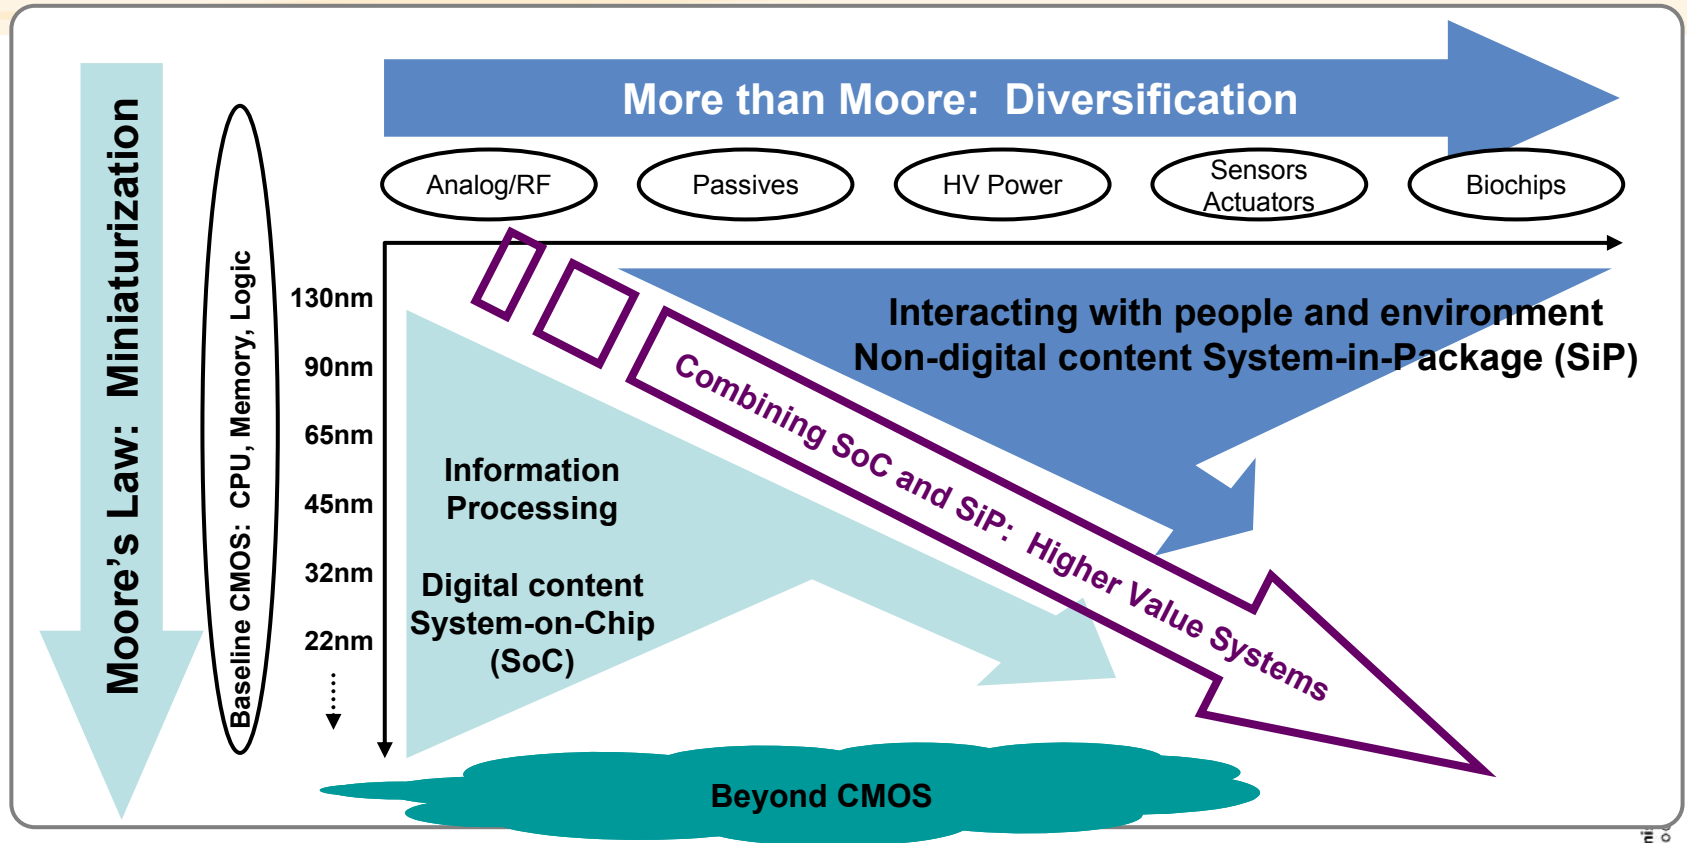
More than Moore: Diversification

Analog/RF

Passives

HV Power

Sensors Actuators

Biochips

Moore's Law: Miniaturization

Baseline CMOS: CPU, Memory, Logic

130nm

90nm

65nm

45nm

32nm

22nm

Interacting with people and environment
Non-digital content System-in-Package (SiP)

Information Processing

Digital content System-on-Chip (SoC)

Combining SoC and SiP: Higher Value Systems

Beyond CMOS